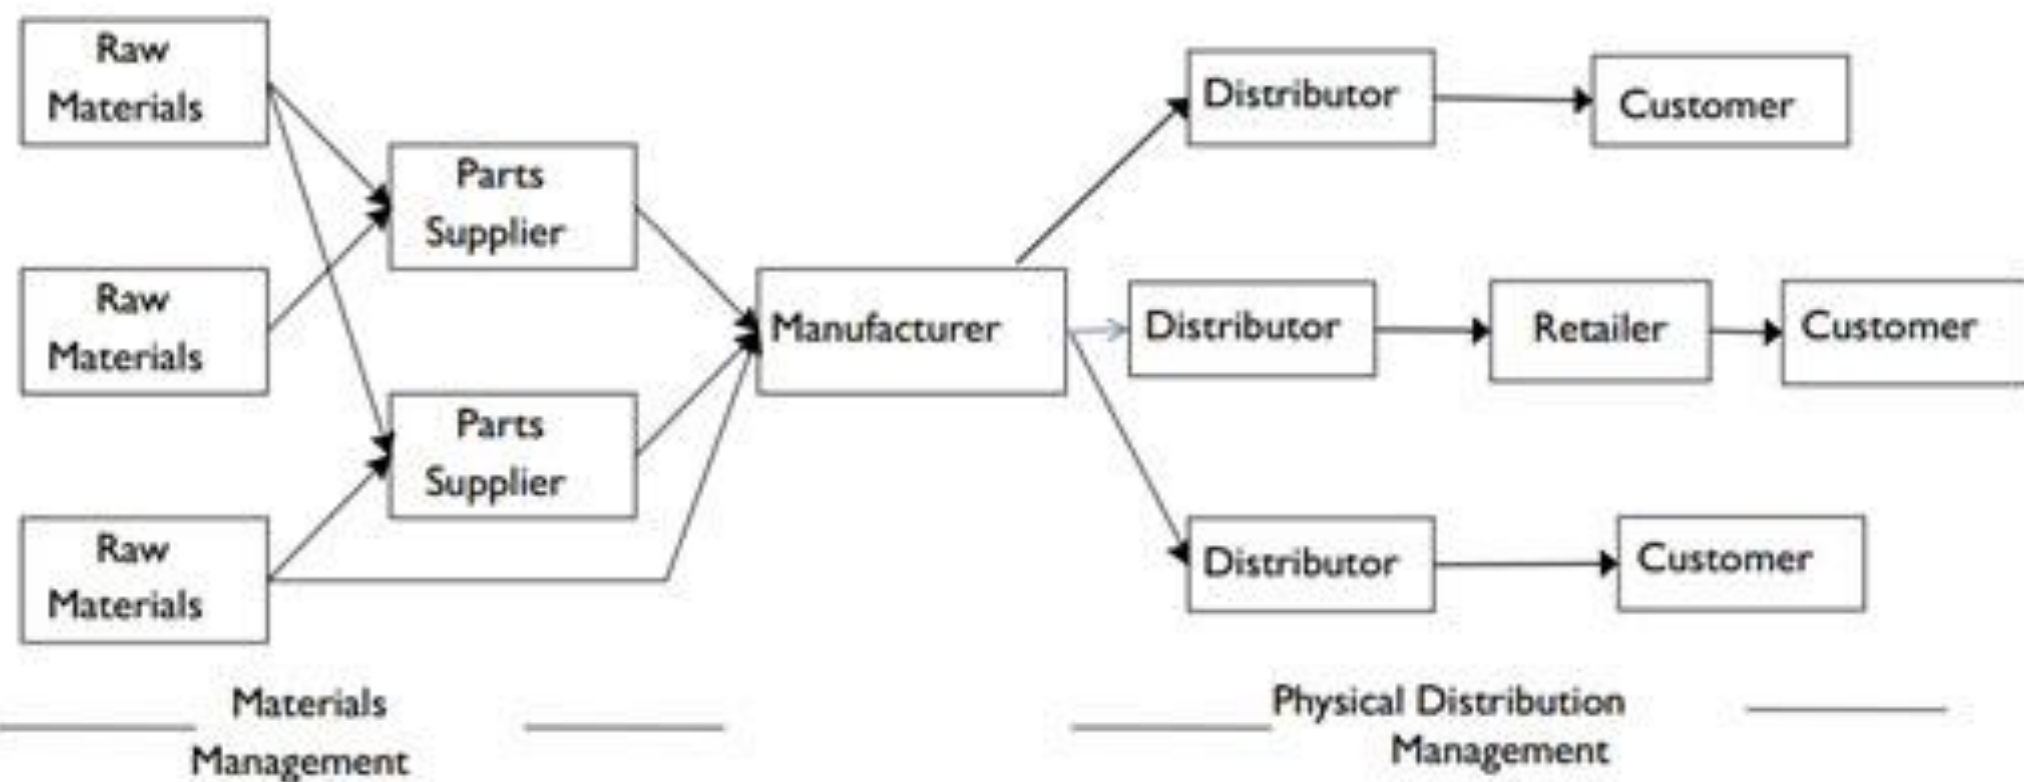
Raw Materials

Raw Materials

Raw Materials

Parts Supplier

Parts Supplier

Manufacturer

Distributor

Customer

Distributor

Retailer

Customer

Distributor

Customer

Materials Management

Physical Distribution Management